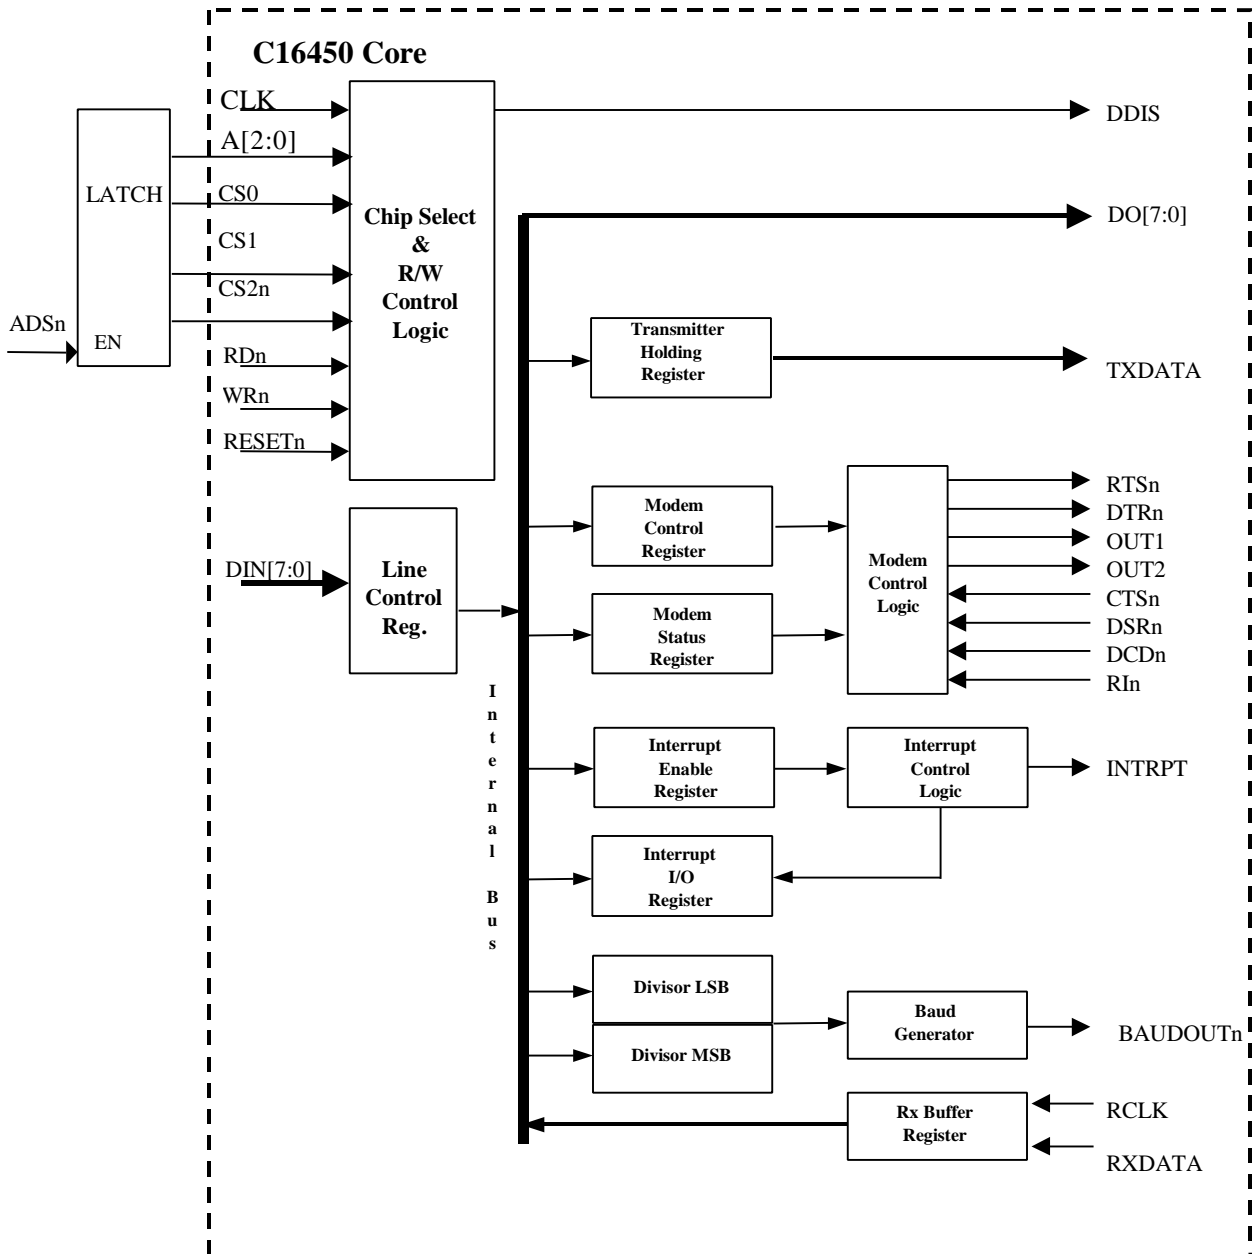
C16450 Core

LATCH

EN

ADSn

CLK

A[2:0]

CS0

CS1

CS2n

RDn

WRn

RESETn

Chip Select & R/W Control Logic

DDIS

DO[7:0]

Transmitter Holding Register

TXDATA

DIN[7:0]

Line Control Reg.

Internal Bus

Modem Control Register

Modem Status Register

Modem Control Logic

RTSn

DTRn

OUT1

OUT2

CTSn

DSRn

DCDn

RIn

Interrupt Enable Register

Interrupt Control Logic

INTRPT

Interrupt I/O Register

Divisor LSB

Divisor MSB

Baud Generator

BAUDOUTn

Rx Buffer Register

RCLK

RXDATA